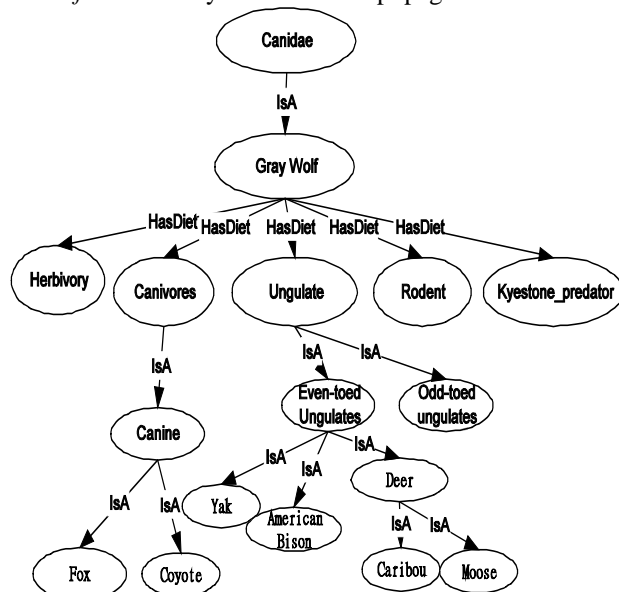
Canidae
IsA
Gray Wolf
HasDiet HasDiet HasDiet HasDiet HasDiet
Herbivory
Canivores
Ungulate
Rodent
Kyestone_predator
IsA
IsA IsA
Even-toed Ungulates
Odd-toed ungulates
Canine
IsA IsA IsA
Yak
American Bison
Deer
IsA IsA
IsA IsA
Fox
Coyote
Caribou
Moose